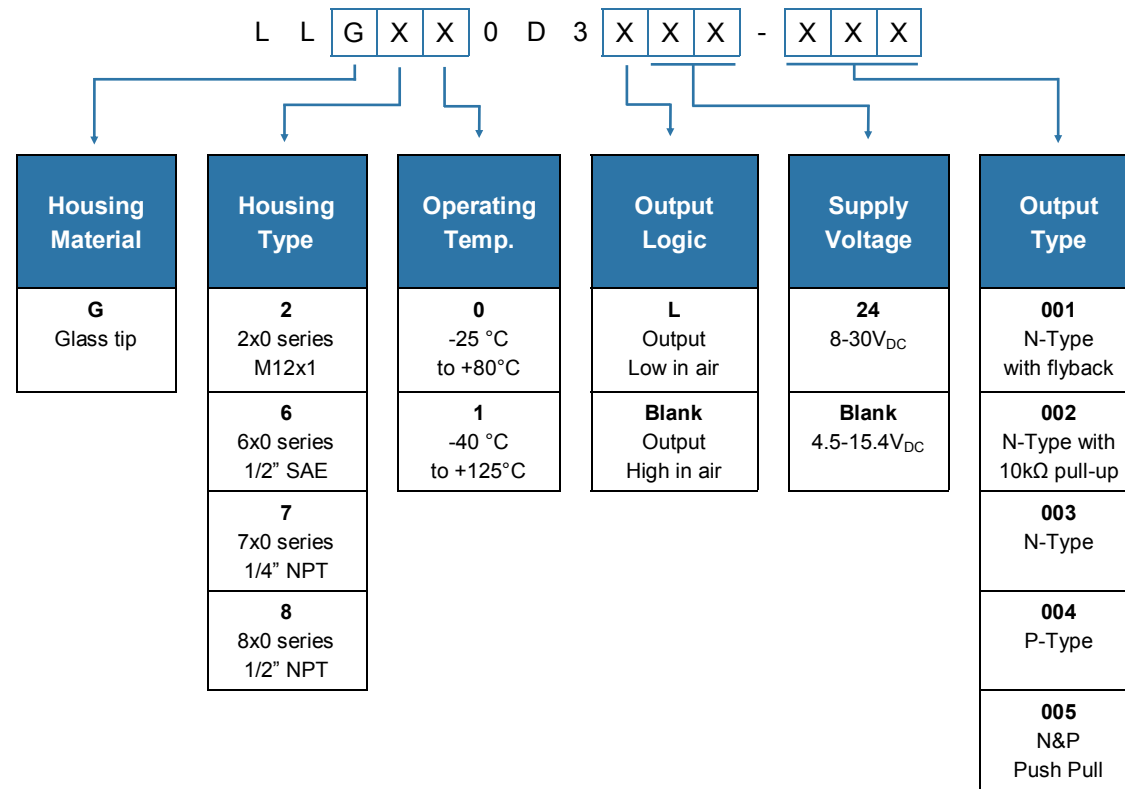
L L G X X 0 D 3 X X X - X X X

Housing Material

G
Glass tip

Housing Type

2
2x0 series
M12x1

6
6x0 series
1/2” SAE

7
7x0 series
1/4” NPT

8
8x0 series
1/2” NPT

Operating Temp.

0
-25 °C
to +80°C

1
-40 °C
to +125°C

Output Logic

L
Output
Low in air

Blank
Output
High in air

Supply Voltage

24
8-30V$_{DC}$

Blank
4.5-15.4V$_{DC}$

Output Type

001
N-Type
with flyback

002
N-Type with
10kΩ pull-up

003
N-Type

004
P-Type

005
N&P
Push Pull